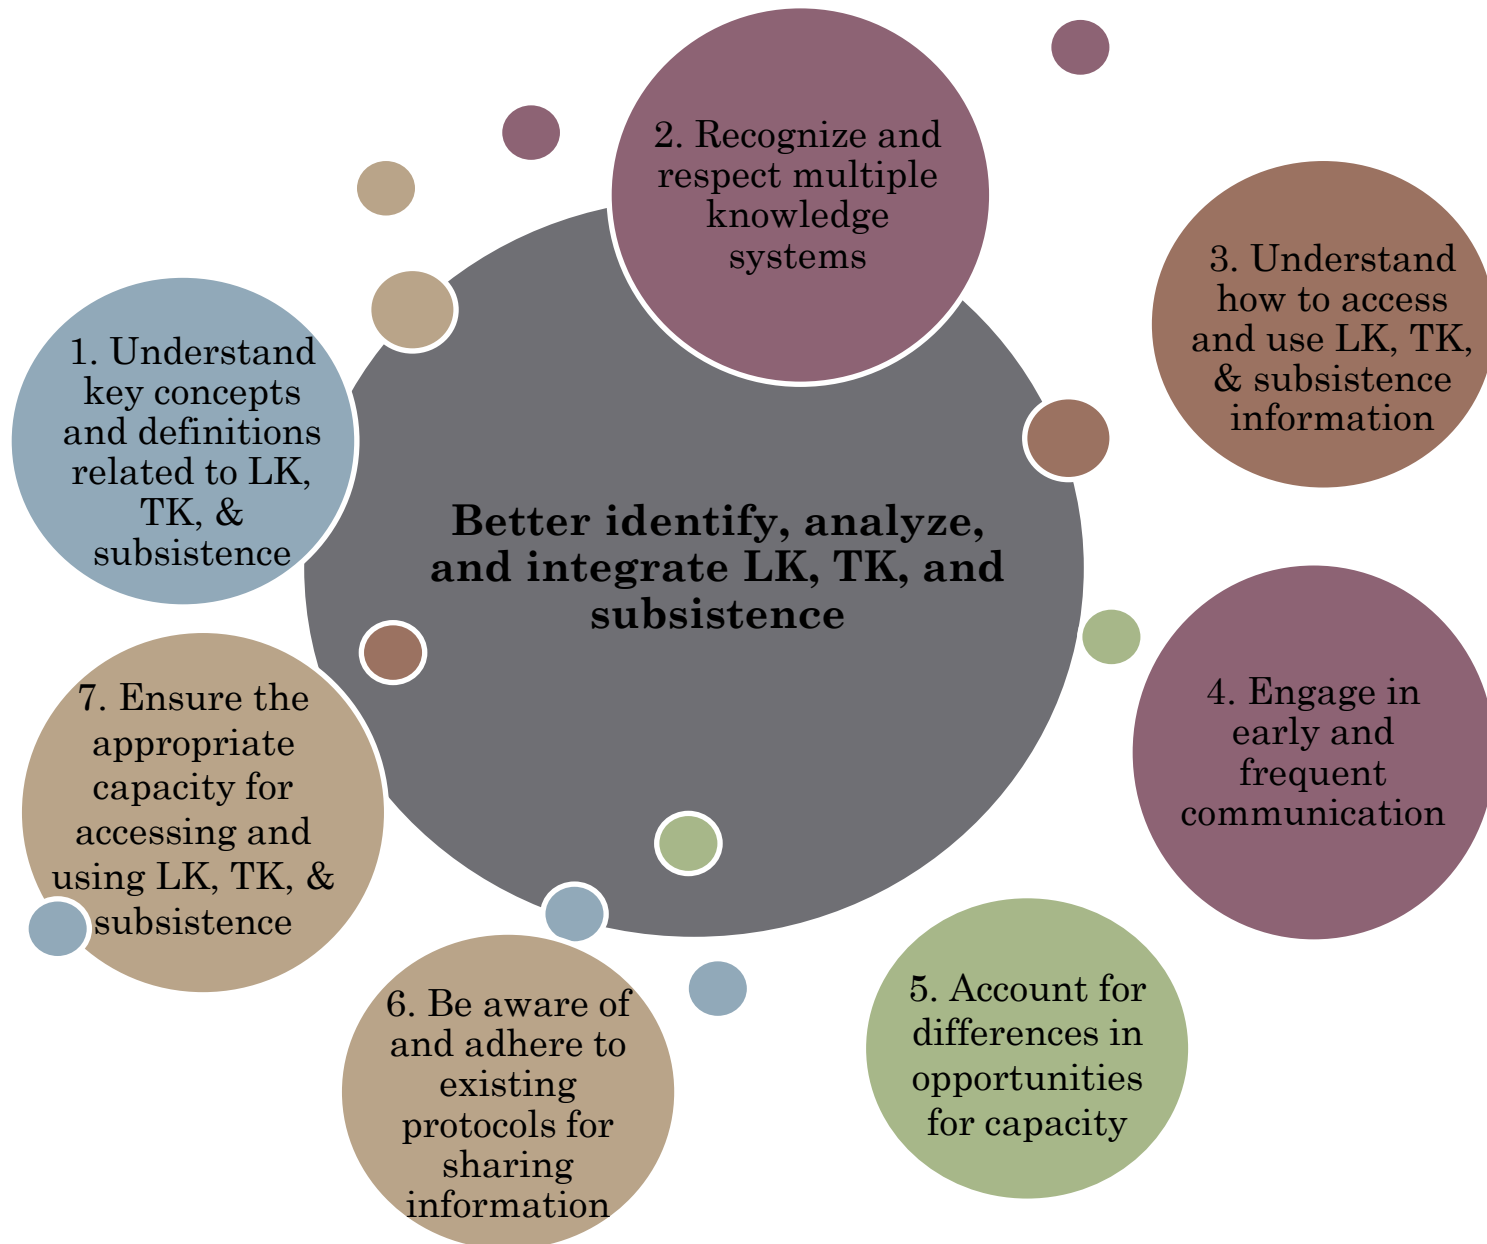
**Better identify, analyze, and integrate LK, TK, and subsistence**

1. Understand key concepts and definitions related to LK, TK, & subsistence

2. Recognize and respect multiple knowledge systems

3. Understand how to access and use LK, TK, & subsistence information

4. Engage in early and frequent communication

5. Account for differences in opportunities for capacity

6. Be aware of and adhere to existing protocols for sharing information

7. Ensure the appropriate capacity for accessing and using LK, TK, & subsistence